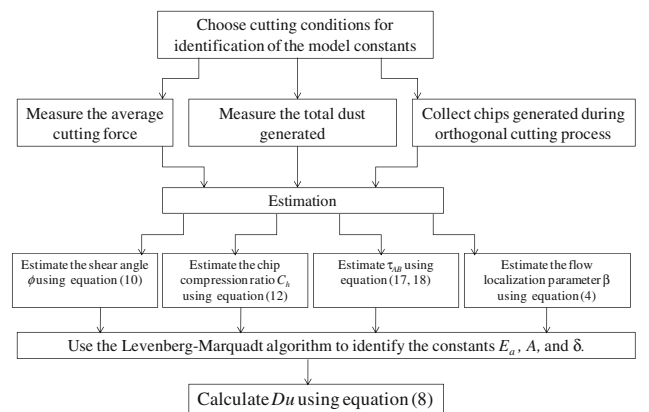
Choose cutting conditions for identification of the model constants

Measure the average cutting force

Measure the total dust generated

Collect chips generated during orthogonal cutting process

Estimation

Estimate the shear angle $\phi$ using equation (10)

Estimate the chip compression ratio $C_h$ using equation (12)

Estimate $\tau_{AB}$ using equation (17, 18)

Estimate the flow localization parameter $\beta$ using equation (4)

Use the Levenberg-Marquadt algorithm to identify the constants $E_a$, $A$, and $\delta$.

Calculate $Du$ using equation (8)